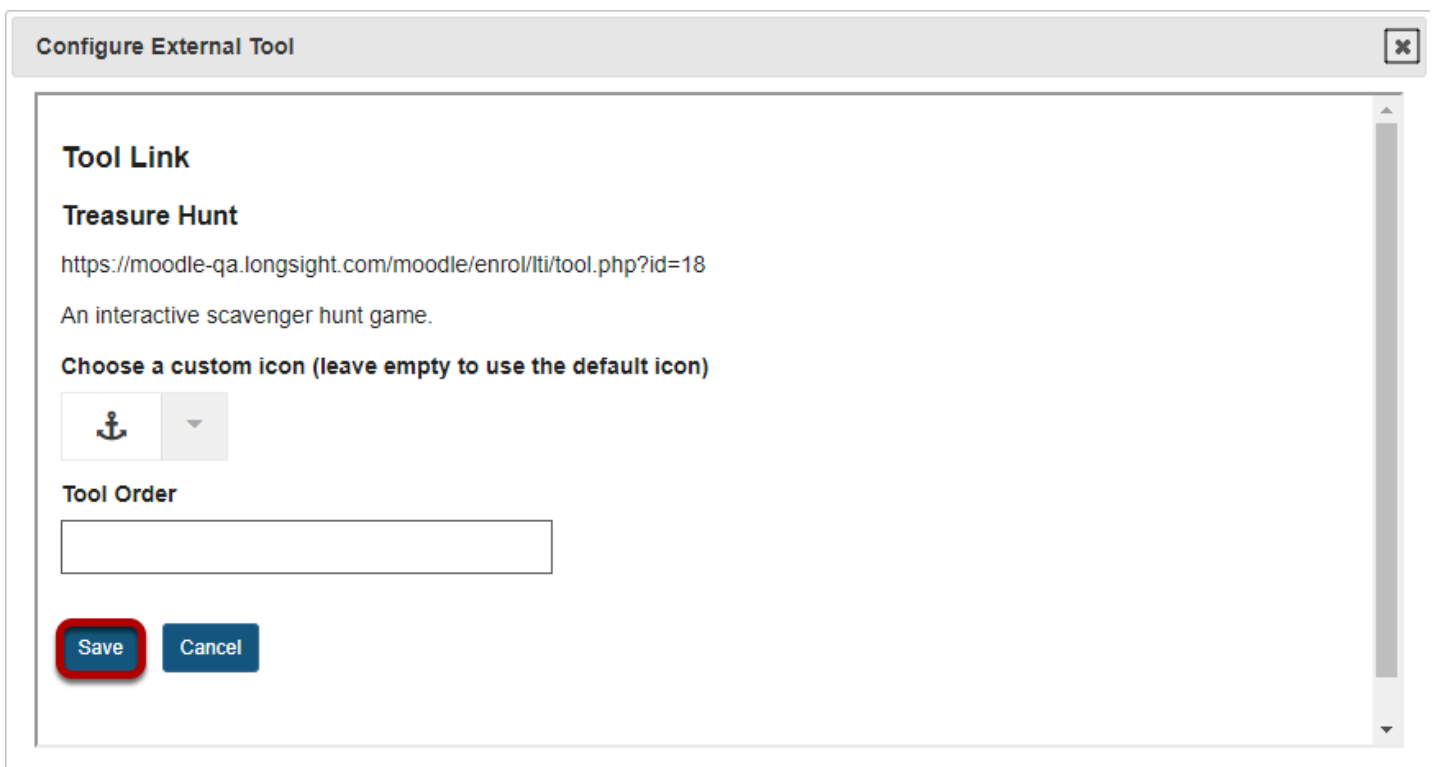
Configure External Tool

Tool Link

Treasure Hunt

https://moodle-qa.longsight.com/moodle/enrol/lti/tool.php?id=18

An interactive scavenger hunt game.

Choose a custom icon (leave empty to use the default icon)

Tool Order

Save Cancel